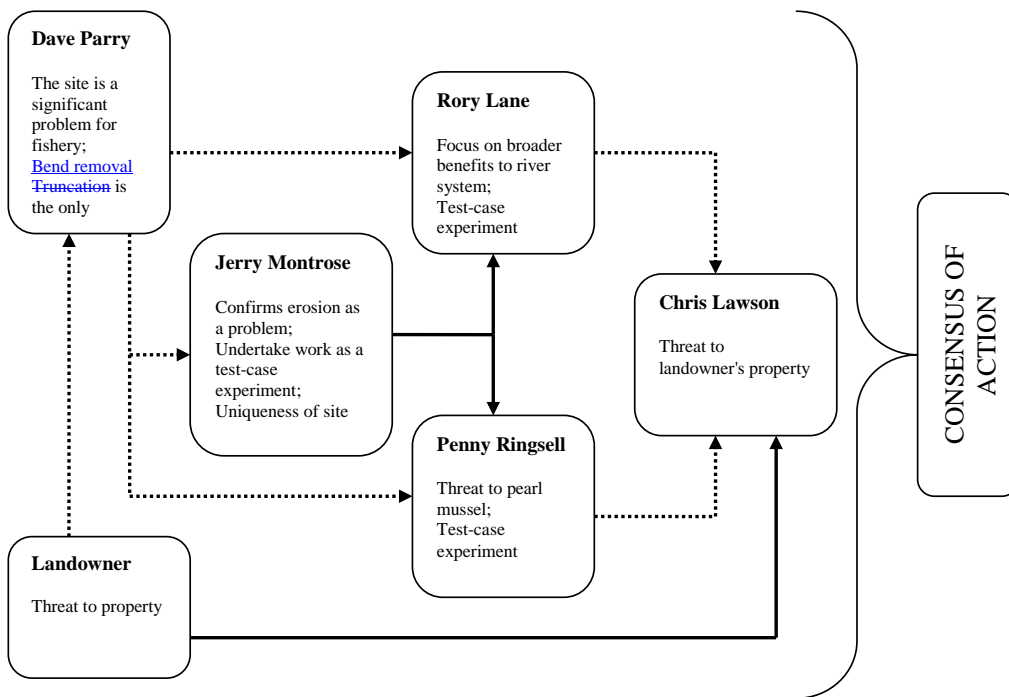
**Dave Parry**

The site is a significant problem for fishery; Bend removal ~~Truncation~~ is the only

**Rory Lane**

Focus on broader benefits to river system; Test-case experiment

**Jerry Montrose**

Confirms erosion as a problem; Undertake work as a test-case experiment; Uniqueness of site

**Chris Lawson**

Threat to landowner's property

**Penny Ringsell**

Threat to pearl mussel; Test-case experiment

**Landowner**

Threat to property

CONSENSUS OF ACTION